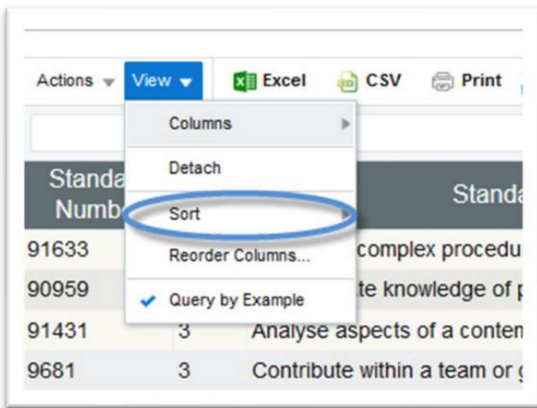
Actions View Excel CSV Print

Columns
Detach
Sort
Reorder Columns...
Query by Example

| Standa Numb | | Standa |
|---|---|---|
| 91633 | | complex procedu |
| 90959 | | te knowledge of p |
| 91431 | 3 | Analyse aspects of a conten |
| 9681 | 3 | Contribute within a team or g |